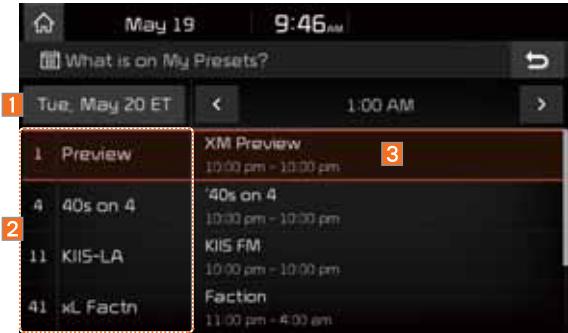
May 19 9:46AM

What is on My Presets?

1 Tue, May 20 ET

1:00 AM

2

1 Preview

4 40s on 4

11 KIIS-LA

41 xL Factn

XM Preview
10:00 pm - 10:00 pm

3

'40s on 4
10:00 pm - 10:00 pm

KIIS FM
10:00 pm - 10:00 pm

Faction
11:00 pm - 4:00 am